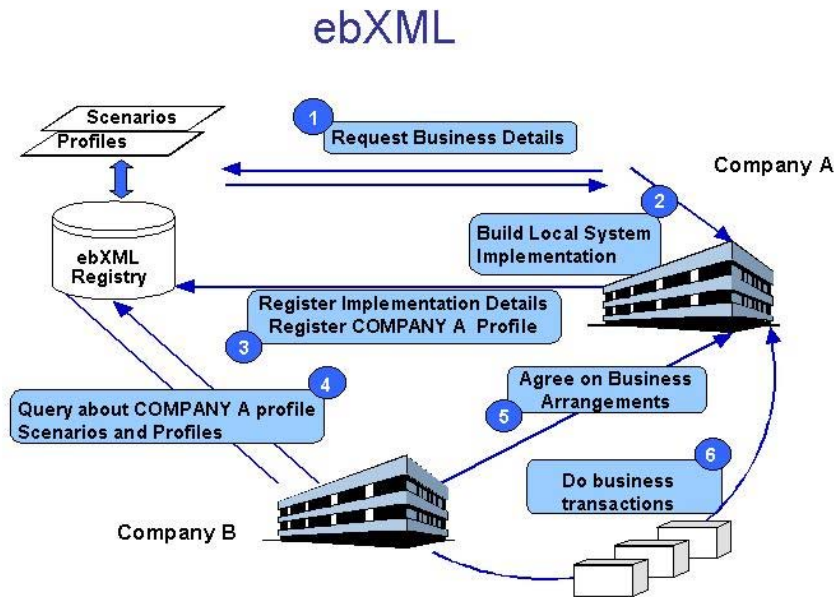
ebXML

Scenarios
Profiles

1
Request Business Details

Company A

ebXML
Registry

2
Build Local System Implementation

Register Implementation Details
Register COMPANY A Profile
3

4
Query about COMPANY A profile
Scenarios and Profiles

Agree on Business Arrangements
5

6
Do business transactions

Company B